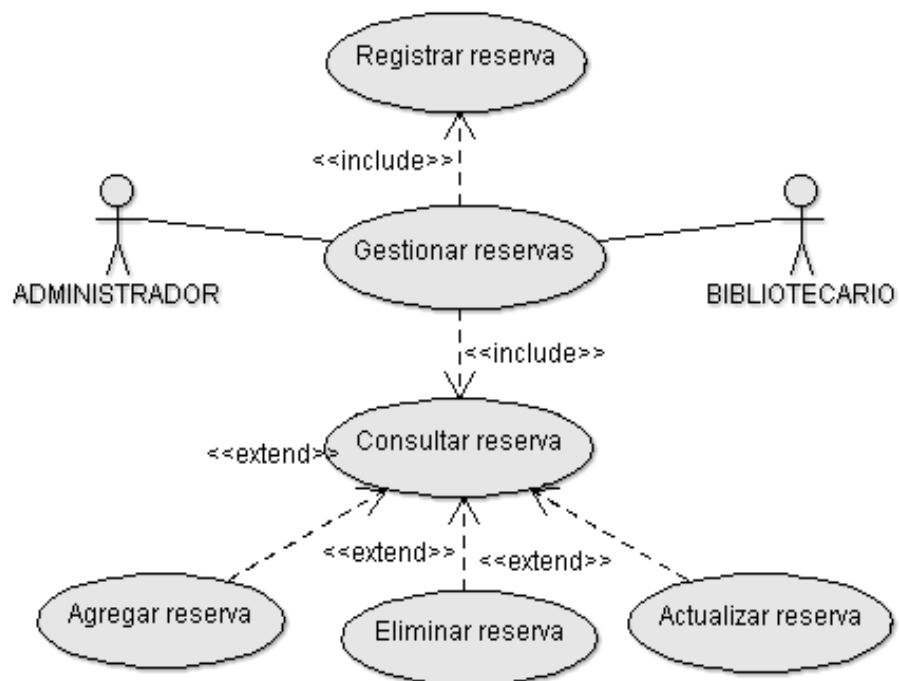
Registrar reserva

<<include>>

ADMINISTRADOR

Gestionar reservas

BIBLIOTECARIO

<<include>>

<<extend>>

Consultar reserva

<<extend>>

<<extend>>

Agregar reserva

Eliminar reserva

Actualizar reserva